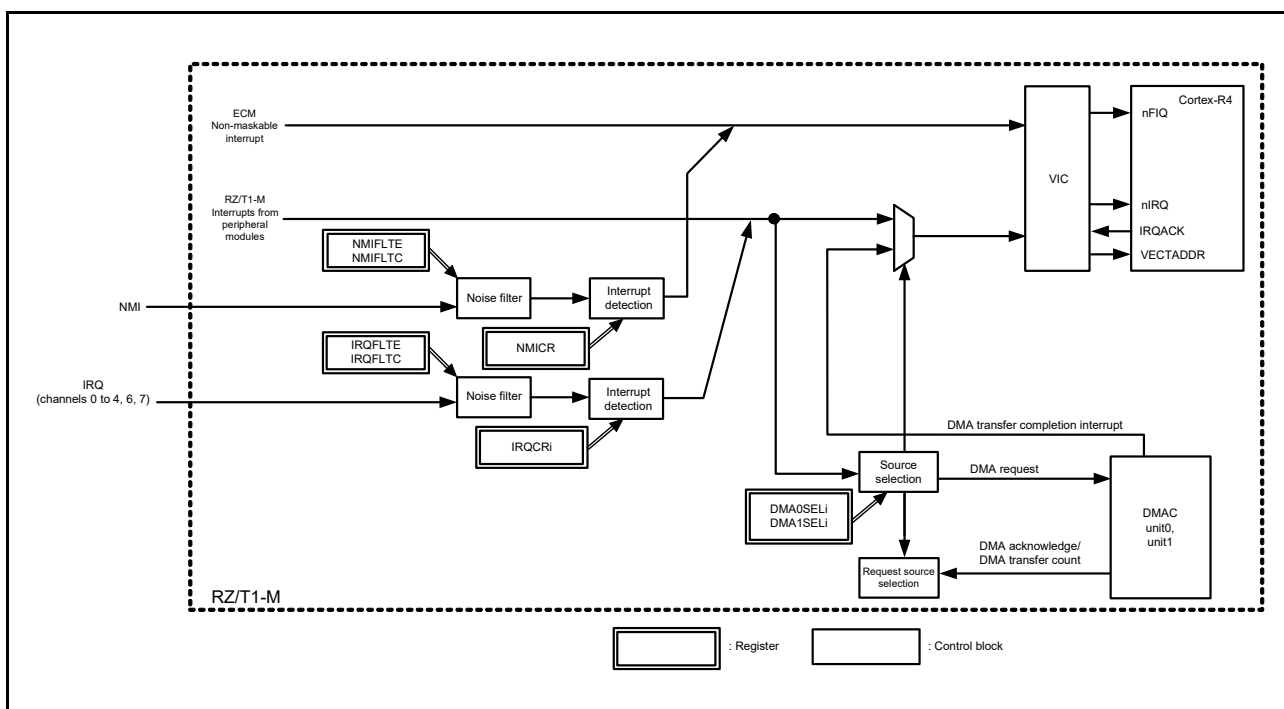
ECM
Non-maskable
interrupt

RZ/T1-M
Interrupts from
peripheral
modules

NMIFLTE
NMIFLTC

NMI

Noise filter

Interrupt
detection

NMICR

IRQFLTE
IRQFLTC

IRQ
(channels 0 to 4, 6, 7)

Noise filter

Interrupt
detection

IRQCRi

VIC

Cortex-R4

nFIQ

nIRQ

IRQACK

VECTADDR

DMA transfer completion interrupt

Source
selection

DMA request

DMA0SELi
DMA1SELi

DMAC
unit0,
unit1

DMA acknowledge/
DMA transfer count

Request source
selection

RZ/T1-M

: Register

: Control block